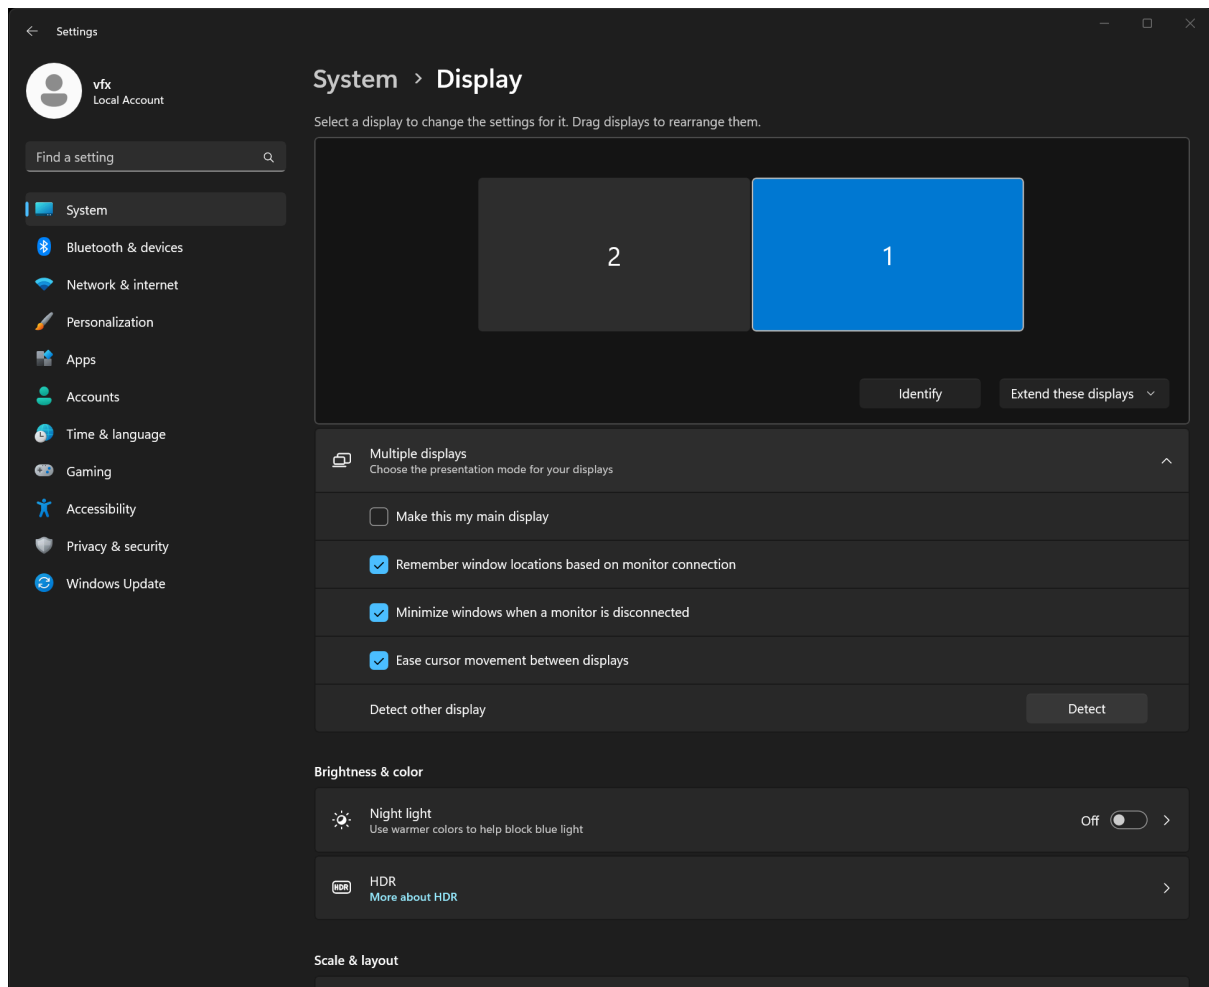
Settings

vfx
Local Account

Find a setting

System
Bluetooth & devices
Network & internet
Personalization
Apps
Accounts
Time & language
Gaming
Accessibility
Privacy & security
Windows Update

System > Display

Select a display to change the settings for it. Drag displays to rearrange them.

2

1

Identify

Extend these displays

Multiple displays
Choose the presentation mode for your displays

Make this my main display

Remember window locations based on monitor connection

Minimize windows when a monitor is disconnected

Ease cursor movement between displays

Detect other display

Detect

Brightness & color

Night light
Use warmer colors to help block blue light

Off

HDR
More about HDR

Scale & layout